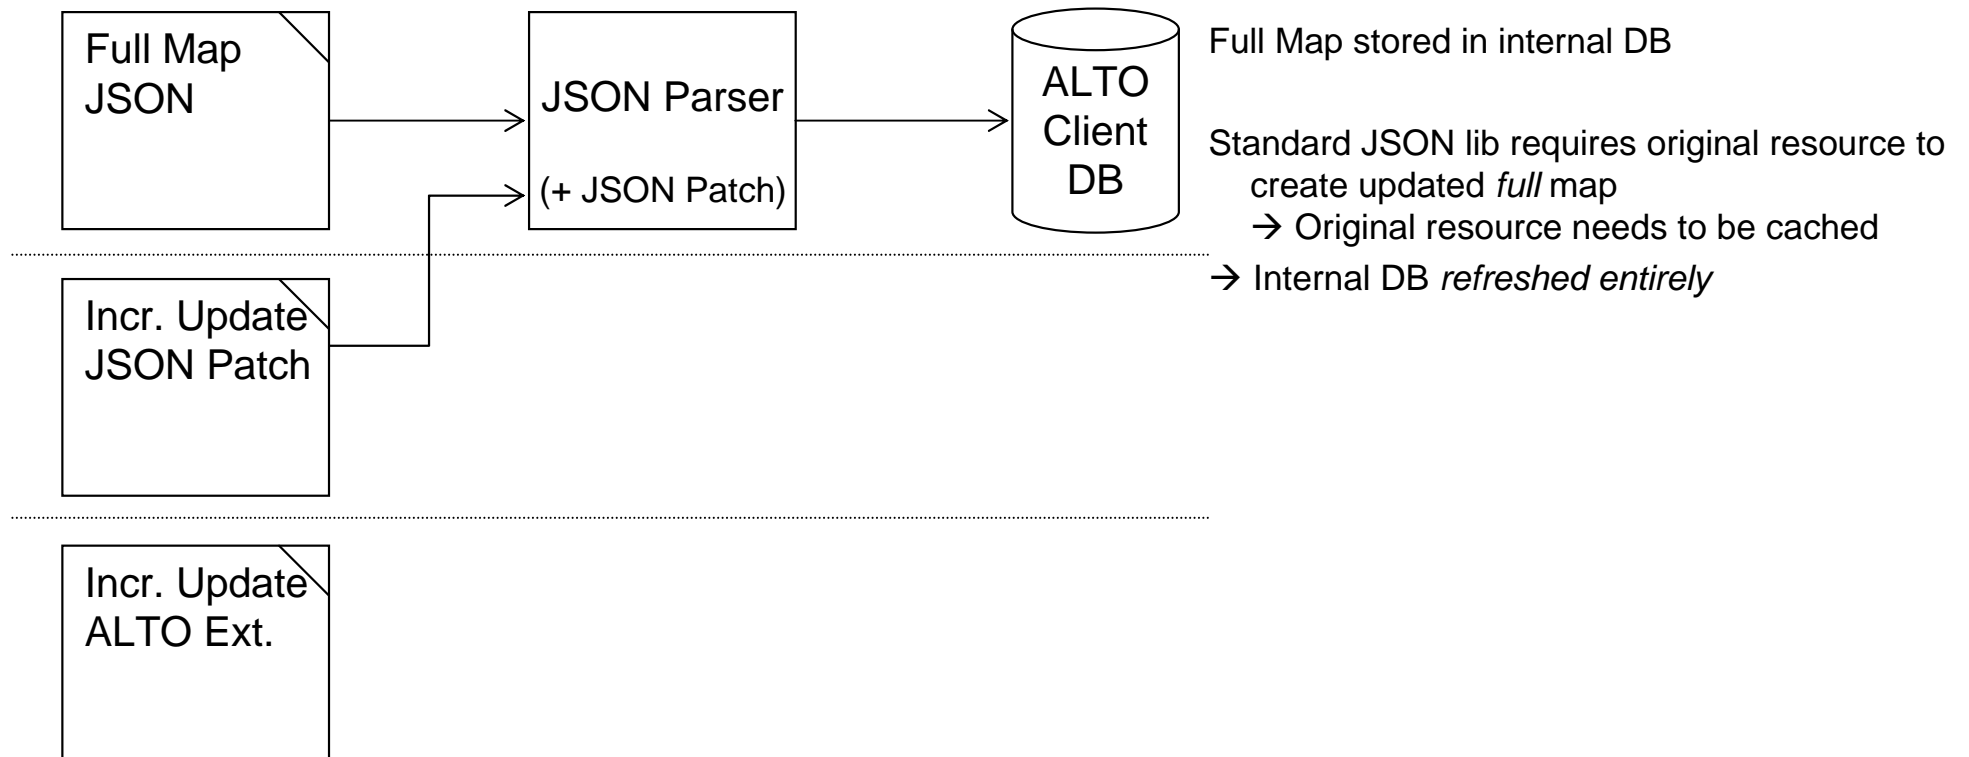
Full Map JSON

JSON Parser

(+ JSON Patch)

ALTO Client DB

Full Map stored in internal DB

Standard JSON lib requires original resource to create updated *full* map
→ Original resource needs to be cached

→ Internal DB *refreshed entirely*

Incr. Update JSON Patch

Incr. Update ALTO Ext.